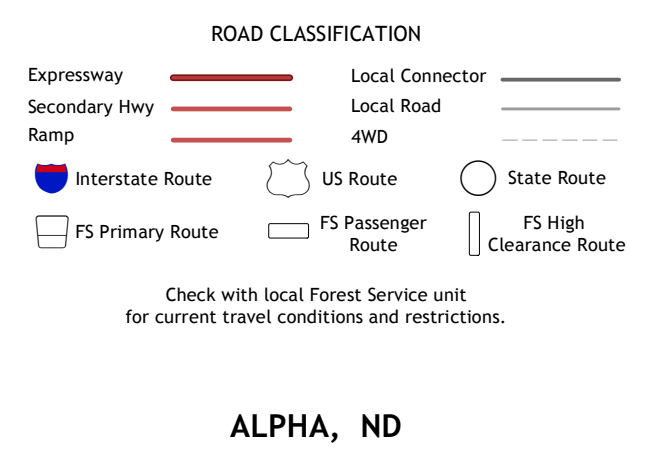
ROAD CLASSIFICATION

Expressway
Secondary Hwy
Ramp

Local Connector
Local Road
4WD

Interstate Route
US Route
State Route

FS Primary Route
FS Passenger Route
FS High Clearance Route

Check with local Forest Service unit for current travel conditions and restrictions.

ALPHA, ND